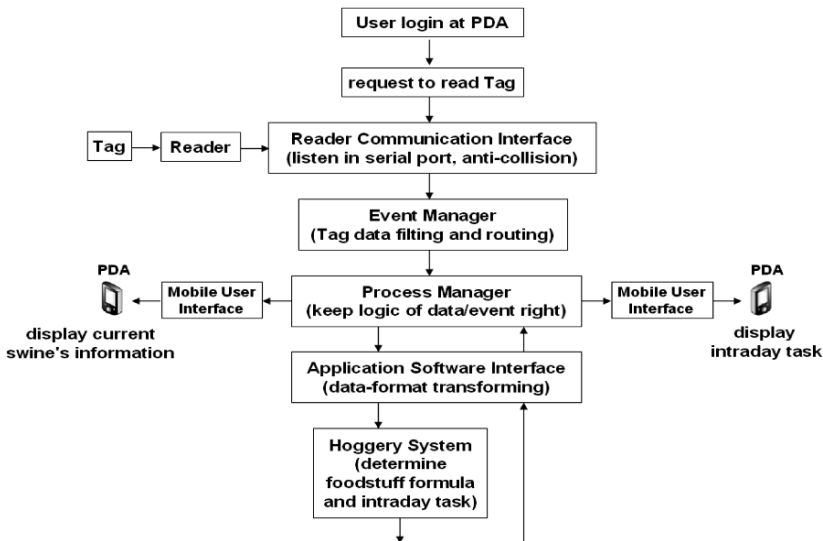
User login at PDA

request to read Tag

Tag

Reader

Reader Communication Interface
(listen in serial port, anti-collision)

Event Manager
(Tag data filting and routing)

PDA

Mobile User Interface

display current swine's information

Process Manager
(keep logic of data/event right)

Mobile User Interface

PDA

display intraday task

Application Software Interface
(data-format transforming)

Hoggery System
(determine foodstuff formula and intraday task)